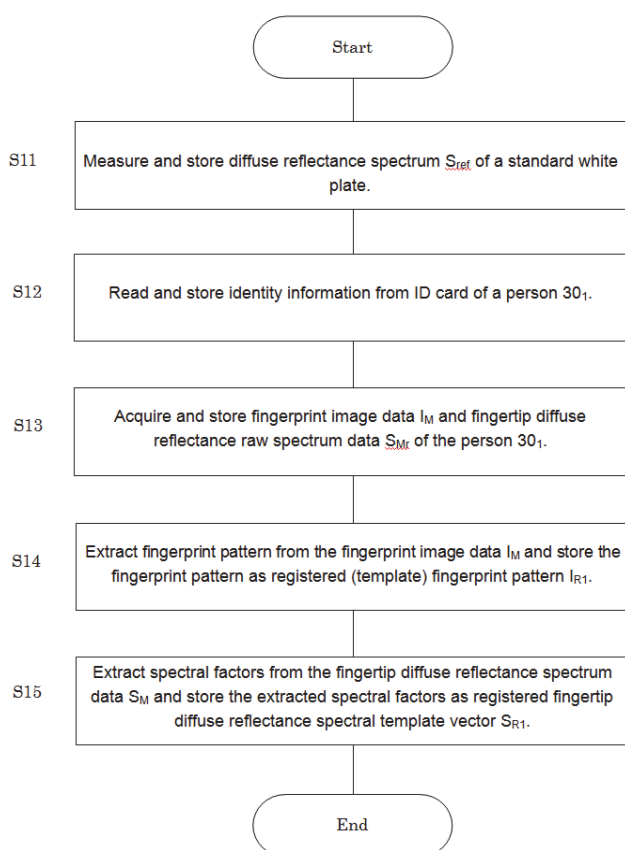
Start

S11

Measure and store diffuse reflectance spectrum $S_{ref}$ of a standard white plate.

S12

Read and store identity information from ID card of a person $30_1$.

S13

Acquire and store fingerprint image data $I_M$ and fingertip diffuse reflectance raw spectrum data $S_{Mr}$ of the person $30_1$.

S14

Extract fingerprint pattern from the fingerprint image data $I_M$ and store the fingerprint pattern as registered (template) fingerprint pattern $I_{R1}$.

S15

Extract spectral factors from the fingertip diffuse reflectance spectrum data $S_M$ and store the extracted spectral factors as registered fingertip diffuse reflectance spectral template vector $S_{R1}$.

End